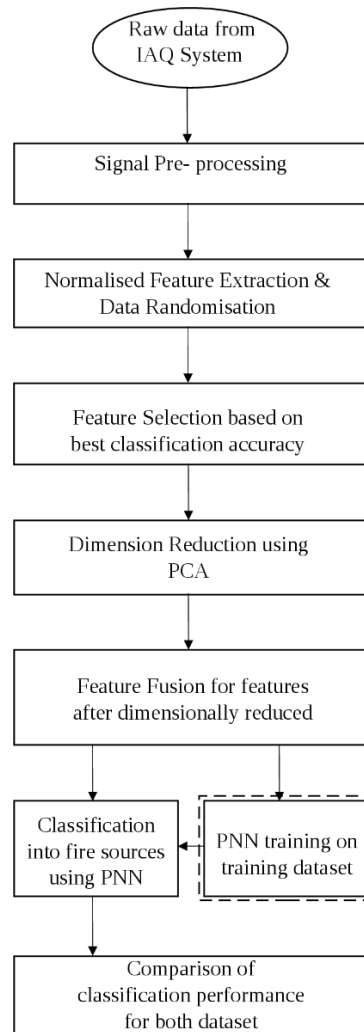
Raw data from IAQ System

Signal Pre- processing

Normalised Feature Extraction & Data Randomisation

Feature Selection based on best classification accuracy

Dimension Reduction using PCA

Feature Fusion for features after dimensionally reduced

Classification into fire sources using PNN

PNN training on training dataset

Comparison of classification performance for both dataset